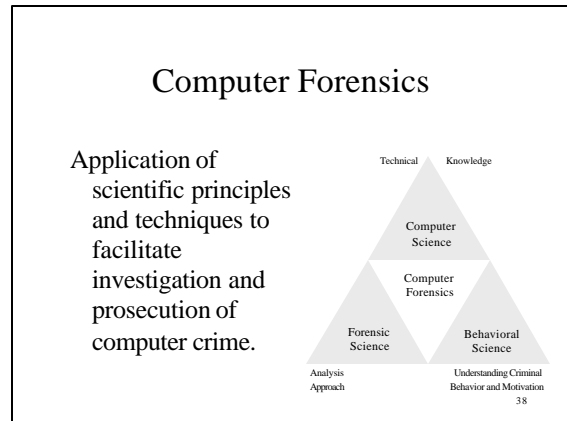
Computer Forensics

Application of scientific principles and techniques to facilitate investigation and prosecution of computer crime.

Technical Knowledge

Computer Science

Computer Forensics

Forensic Science

Behavioral Science

Analysis Approach

Understanding Criminal Behavior and Motivation

38